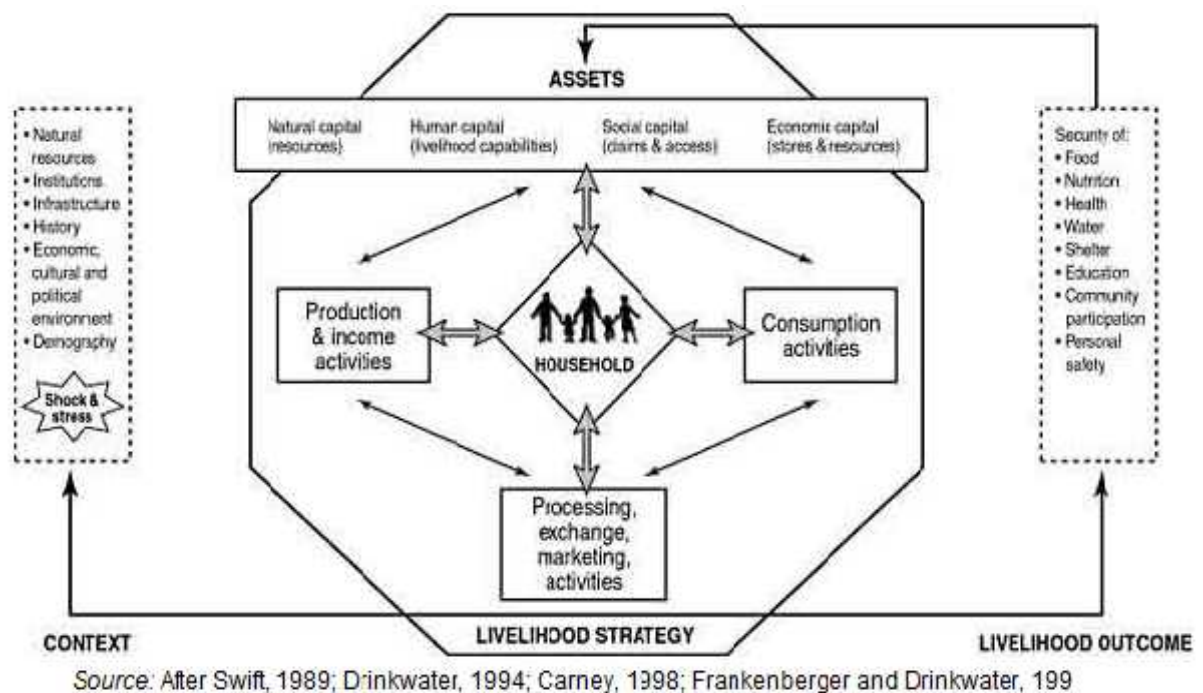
ASSETS

Natural capital (resources)

Human capital (livelihood capabilities)

Social capital (claims & access)

Economic capital (stores & resources)

• Natural resources
• Institutions
• Infrastructure
• History
• Economic, cultural and political environment
• Demography

Shock & stress

Security of:
• Food
• Nutrition
• Health
• Water
• Shelter
• Education
• Community participation
• Personal safety

Production & income activities

HOUSEHOLD

Consumption activities

Processing, exchange, marketing, activities

CONTEXT

LIVELIHOOD STRATEGY

LIVELIHOOD OUTCOME

Source: After Swift, 1989; Drinkwater, 1994; Carney, 1998; Frankenberger and Drinkwater, 199